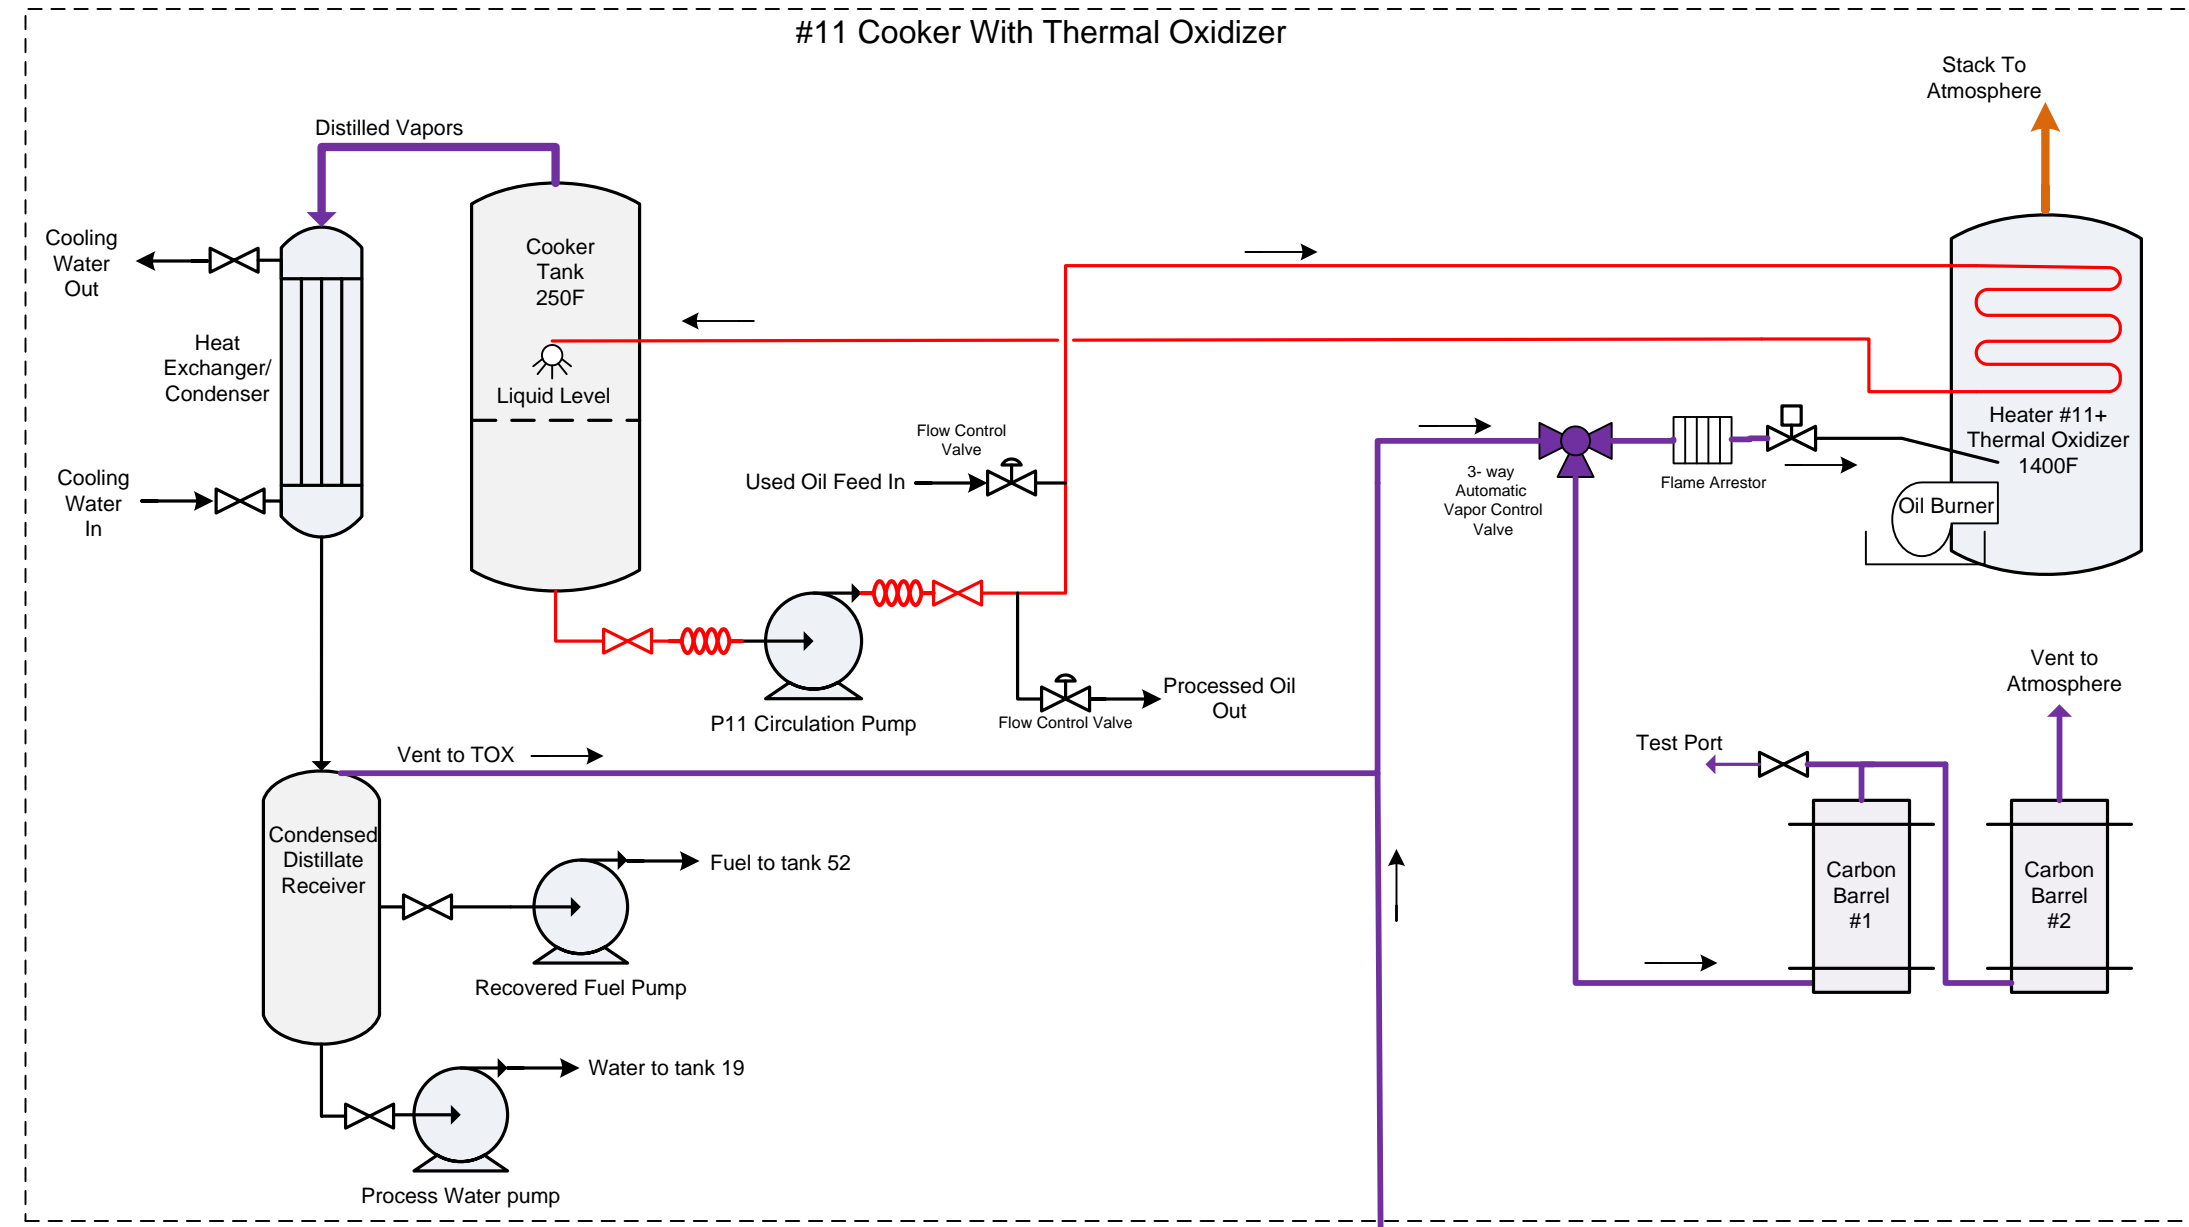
#11 Cooker With Thermal Oxidizer

Stack To Atmosphere

Distilled Vapors

Cooling Water Out

Cooker Tank 250F

Heat Exchanger/ Condenser

Liquid Level

Heater #11+ Thermal Oxidizer 1400F

Cooling Water In

Flow Control Valve

Used Oil Feed In

3- way Automatic Vapor Control Valve

Flame Arrestor

Oil Burner

P11 Circulation Pump

Flow Control Valve

Processed Oil Out

Vent to Atmosphere

Test Port

Vent to TOX

Condensed Distillate Receiver

Fuel to tank 52

Carbon Barrel #1

Carbon Barrel #2

Recovered Fuel Pump

Water to tank 19

Process Water pump